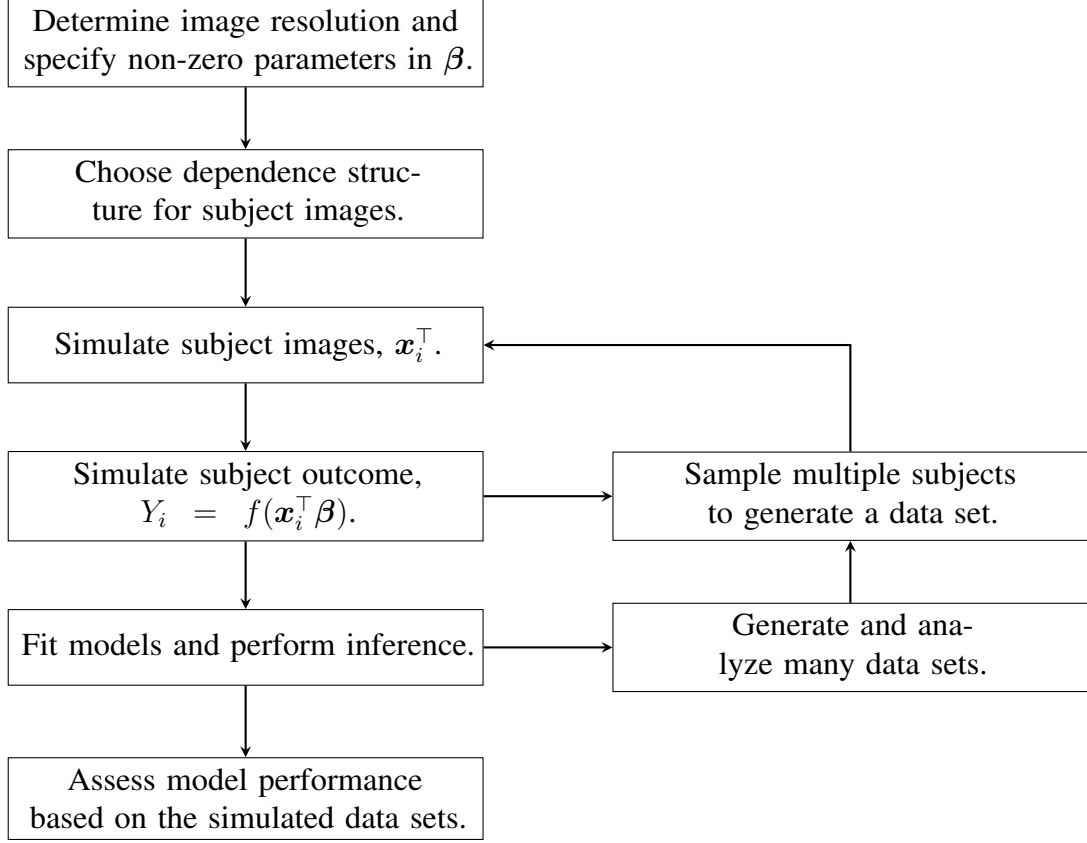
Determine image resolution and specify non-zero parameters in $\boldsymbol{\beta}$.

Choose dependence structure for subject images.

Simulate subject images, $\boldsymbol{x}_i^\top$.

Simulate subject outcome, $Y_i = f(\boldsymbol{x}_i^\top \boldsymbol{\beta})$.

Sample multiple subjects to generate a data set.

Fit models and perform inference.

Generate and analyze many data sets.

Assess model performance based on the simulated data sets.